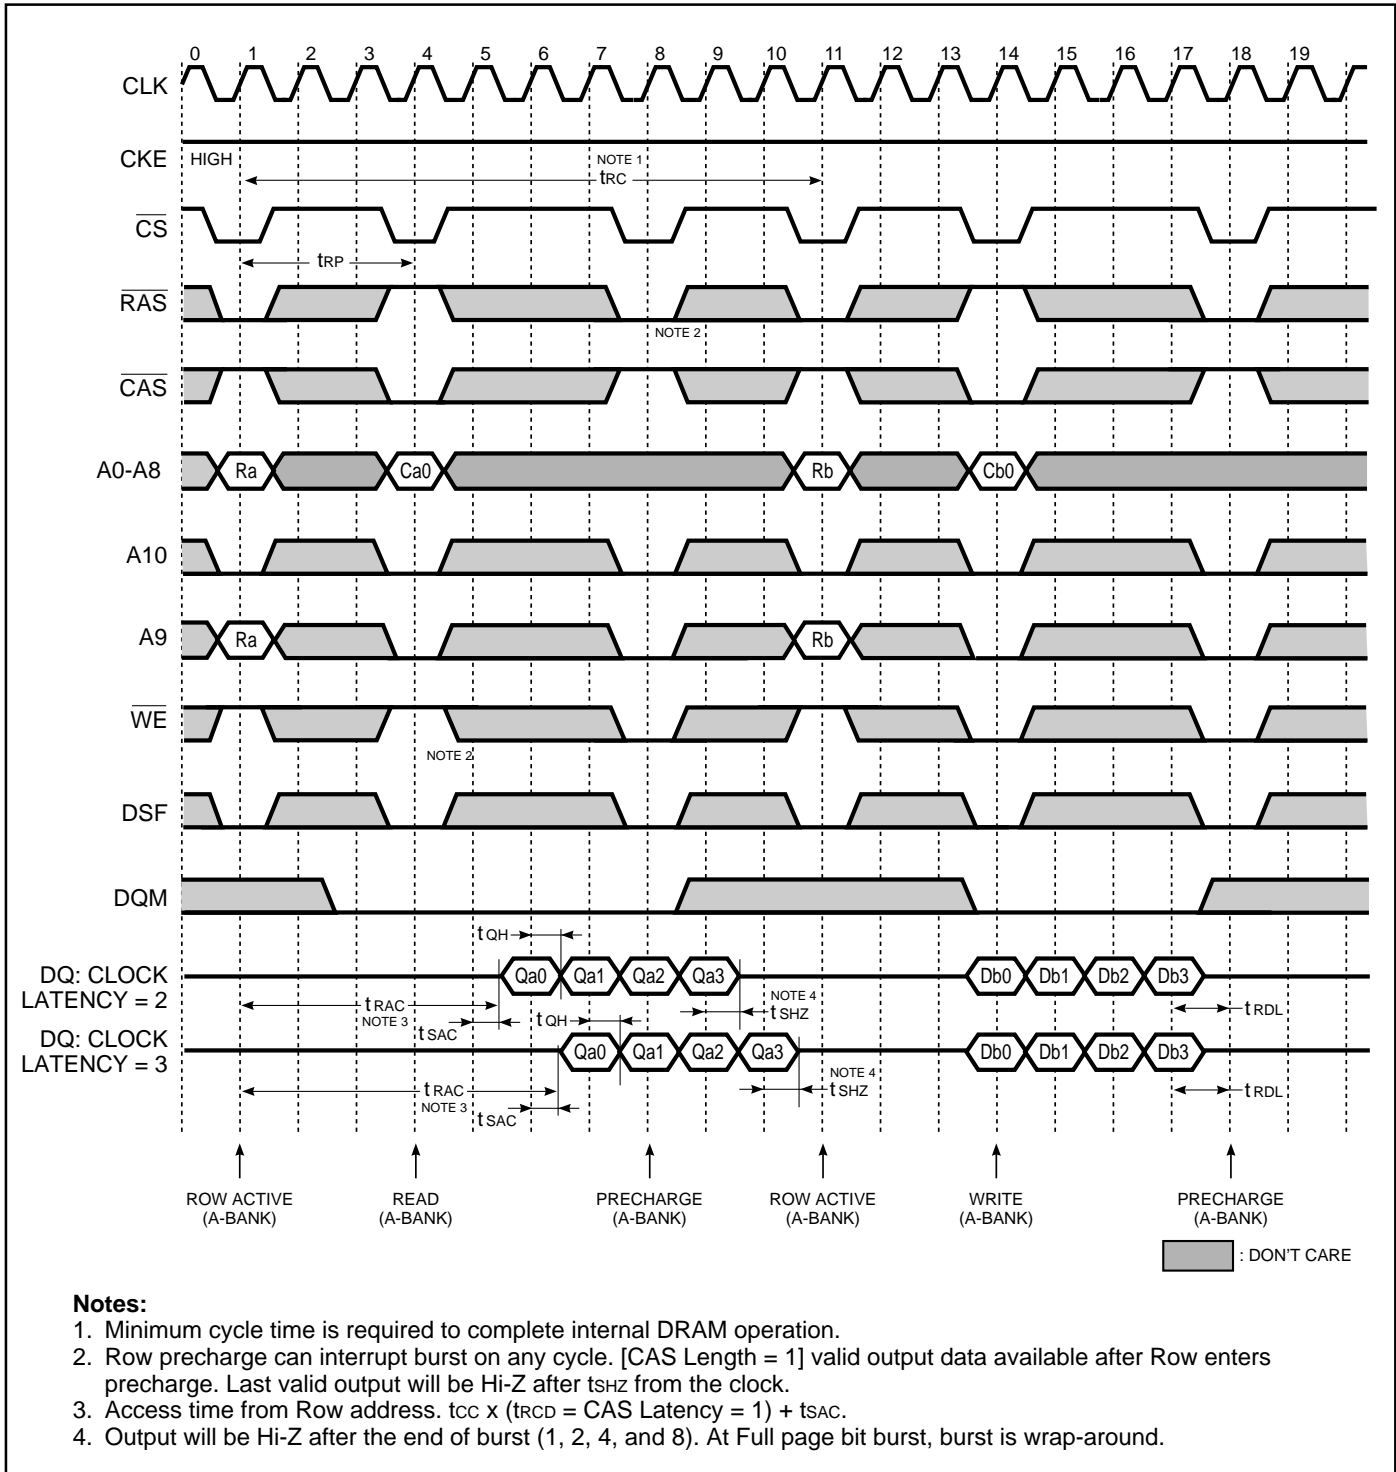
0 1 2 3 4 5 6 7 8 9 10 11 12 13 14 15 16 17 18 19

CLK

CKE HIGH

NOTE 1
$t_{RC}$

$\overline{CS}$

$t_{RP}$

$\overline{RAS}$

NOTE 2

$\overline{CAS}$

A0-A8 Ra Ca0 Rb Cb0

A10

A9 Ra Rb

$\overline{WE}$

NOTE 2

DSF

DQM

$t_{QH}$

DQ: CLOCK LATENCY = 2 Qa0 Qa1 Qa2 Qa3 Db0 Db1 Db2 Db3

$t_{RAC}$
NOTE 3
$t_{SAC}$
$t_{QH}$
NOTE 4
$t_{SHZ}$
$t_{RDL}$

DQ: CLOCK LATENCY = 3 Qa0 Qa1 Qa2 Qa3 Db0 Db1 Db2 Db3

NOTE 4
$t_{SHZ}$
$t_{RAC}$
NOTE 3
$t_{SAC}$
$t_{RDL}$

ROW ACTIVE (A-BANK)
READ (A-BANK)
PRECHARGE (A-BANK)
ROW ACTIVE (A-BANK)
WRITE (A-BANK)
PRECHARGE (A-BANK)

: DON'T CARE

Notes:
1. Minimum cycle time is required to complete internal DRAM operation.
2. Row precharge can interrupt burst on any cycle. [CAS Length = 1] valid output data available after Row enters precharge. Last valid output will be Hi-Z after $t_{SHZ}$ from the clock.
3. Access time from Row address. $t_{CC}$ x ($t_{RCD}$ = CAS Latency = 1) + $t_{SAC}$.
4. Output will be Hi-Z after the end of burst (1, 2, 4, and 8). At Full page bit burst, burst is wrap-around.